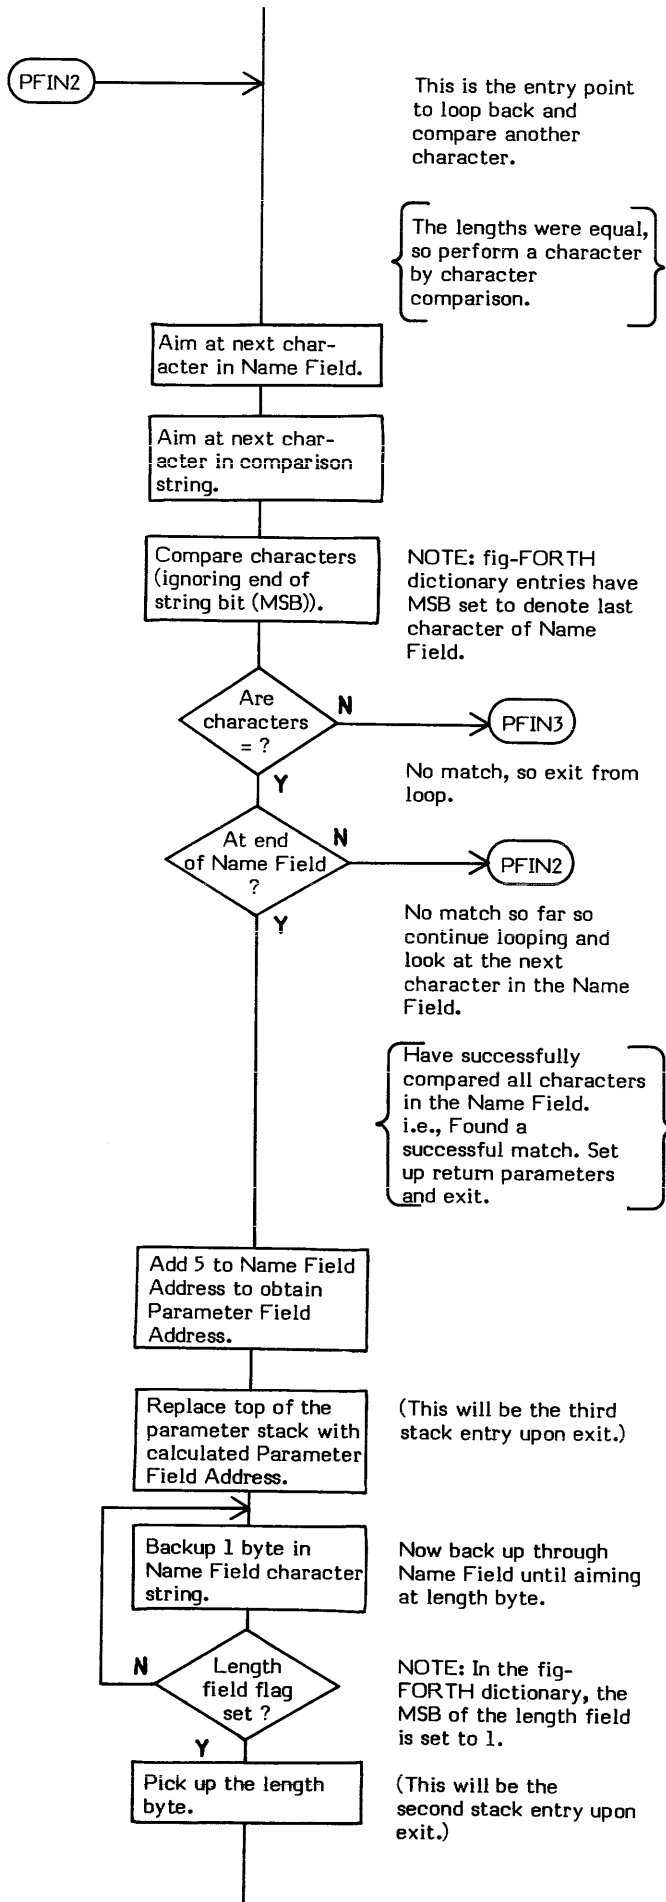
PFIN2

This is the entry point to loop back and compare another character.

The lengths were equal, so perform a character by character comparison.

Aim at next character in Name Field.

Aim at next character in comparison string.

Compare characters (ignoring end of string bit (MSB)).

NOTE: fig-FORTH dictionary entries have MSB set to denote last character of Name Field.

Are characters = ?

N

PFIN3

Y

No match, so exit from loop.

At end of Name Field ?

N

PFIN2

Y

No match so far so continue looping and look at the next character in the Name Field.

Have successfully compared all characters in the Name Field. i.e., Found a successful match. Set up return parameters and exit.

Add 5 to Name Field Address to obtain Parameter Field Address.

Replace top of the parameter stack with calculated Parameter Field Address.

(This will be the third stack entry upon exit.)

Backup 1 byte in Name Field character string.

Now back up through Name Field until aiming at length byte.

N

Length field flag set ?

NOTE: In the fig-FORTH dictionary, the MSB of the length field is set to 1.

Y

Pick up the length byte.

(This will be the second stack entry upon exit.)